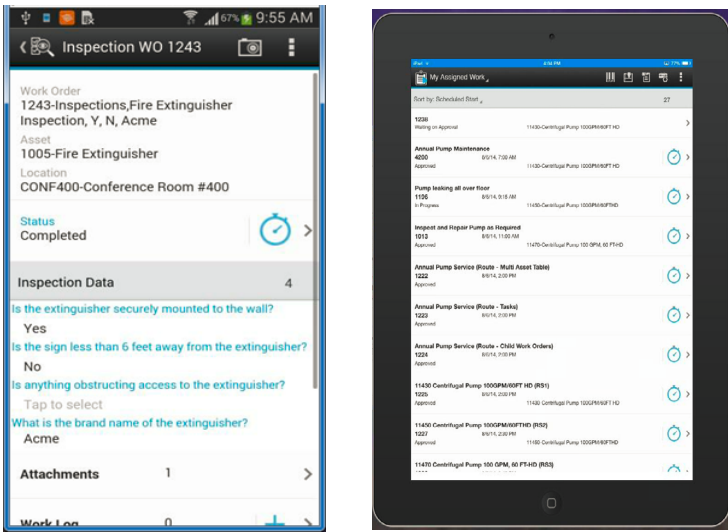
67% 9:55 AM

Inspection WO 1243

Work Order
1243-Inspections,Fire Extinguisher Inspection, Y, N, Acme
Asset
1005-Fire Extinguisher
Location
CONF400-Conference Room #400

Status
Completed

Inspection Data 4

Is the extinguisher securely mounted to the wall?
Yes
Is the sign less than 6 feet away from the extinguisher?
No
Is anything obstructing access to the extinguisher?
Tap to select
What is the brand name of the extinguisher?
Acme

Attachments 1

Work Log 0

My Assigned Work

Sort by: Scheduled Start 27

1236
Waiting on Approval 11430-Centrifugal Pump 100GPM/60FT HD

Annual Pump Maintenance
4200 8/6/14, 7:00 AM
Approved 11430-Centrifugal Pump 100GPM/60FT HD

Pump leaking all over floor
1136 8/6/14, 9:16 AM
In Progress 11430-Centrifugal Pump 100GPM/60FTHD

Inspect and Repair Pump as Required
1013 8/6/14, 11:00 AM
Approved 11470-Centrifugal Pump 100 GPM, 60 FT-HD

Annual Pump Service (Route - Multi Asset Table)
1222 8/6/14, 2:00 PM
Approved

Annual Pump Service (Route - Tasks)
1223 8/6/14, 2:00 PM
Approved

Annual Pump Service (Route - Child Work Orders)
1224 8/6/14, 2:00 PM
Approved

11430 Centrifugal Pump 100GPM/60FT HD (RS1)
1225 8/6/14, 2:00 PM
Approved 11430 Centrifugal Pump 100GPM/60FT HD

11450 Centrifugal Pump 100GPM/60FT HD (RS2)
1227 8/6/14, 2:00 PM
Approved 11450 Centrifugal Pump 100GPM/60FT HD

11470 Centrifugal Pump 100 GPM, 60 FT-HD (RS3)